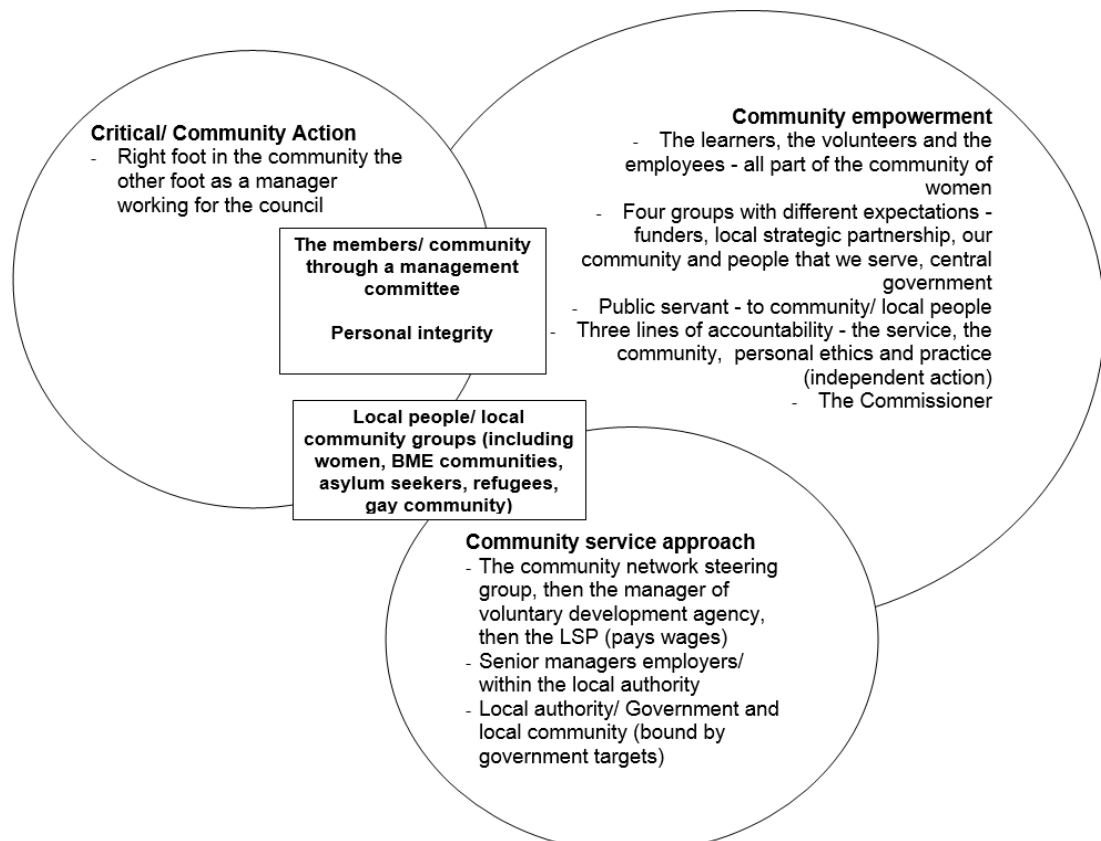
Critical/ Community Action
- Right foot in the community the other foot as a manager working for the council

Community empowerment
- The learners, the volunteers and the employees - all part of the community of women
- Four groups with different expectations - funders, local strategic partnership, our community and people that we serve, central government
- Public servant - to community/ local people
- Three lines of accountability - the service, the community, personal ethics and practice (independent action)
- The Commissioner

The members/ community through a management committee

Personal integrity

Local people/ local community groups (including women, BME communities, asylum seekers, refugees, gay community)

Community service approach
- The community network steering group, then the manager of voluntary development agency, then the LSP (pays wages)
- Senior managers employers/ within the local authority
- Local authority/ Government and local community (bound by government targets)